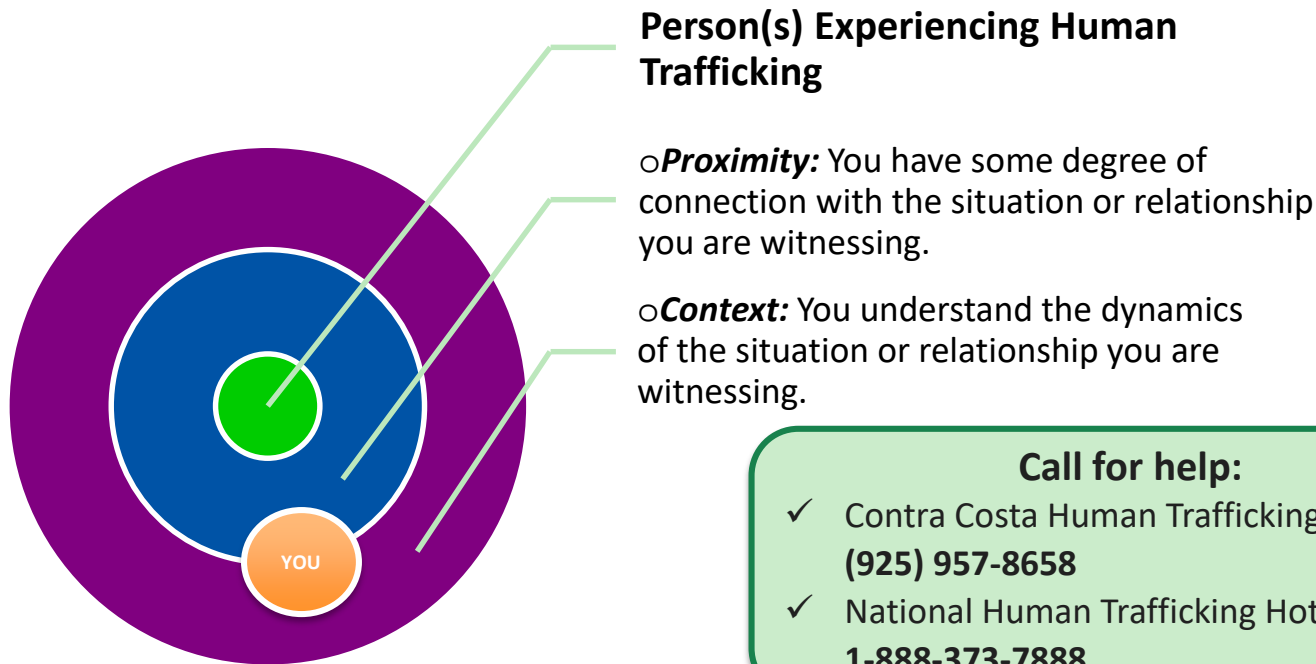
YOU

**Person(s) Experiencing Human Trafficking**

o***Proximity:*** You have some degree of connection with the situation or relationship you are witnessing.

o***Context:*** You understand the dynamics of the situation or relationship you are witnessing.

**Call for help:**

✓ Contra Costa Human Trafficking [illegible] **(925) 957-8658**

✓ National Human Trafficking Hot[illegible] **1-888-373-7888**